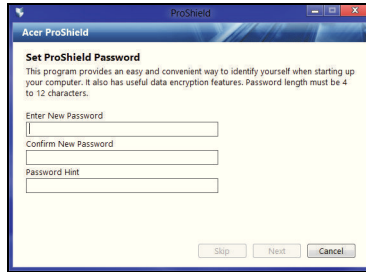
ProShield

Acer ProShield

Set ProShield Password

This program provides an easy and convenient way to identify yourself when starting up your computer. It also has useful data encryption features. Password length must be 4 to 12 characters.

Enter New Password

Confirm New Password

Password Hint

Skip Next Cancel